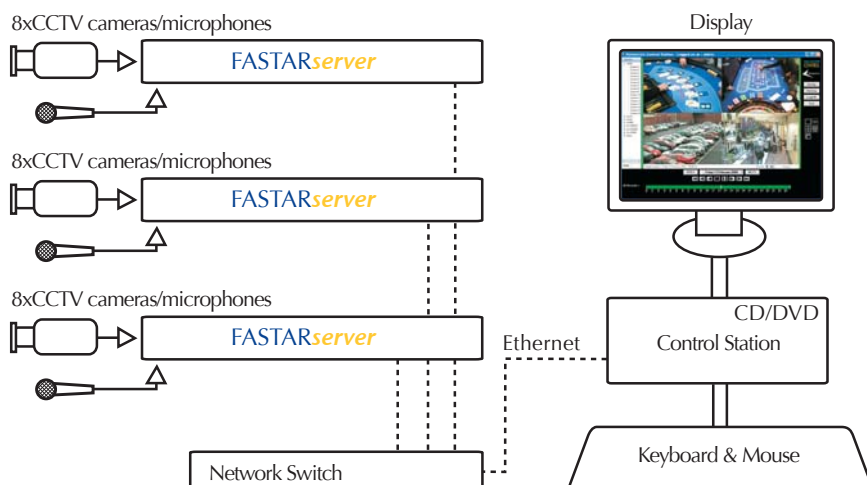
8xCCTV cameras/microphones

FASTARserver

8xCCTV cameras/microphones

FASTARserver

8xCCTV cameras/microphones

FASTARserver

Display

CD/DVD

Control Station

Ethernet

Network Switch

Keyboard & Mouse